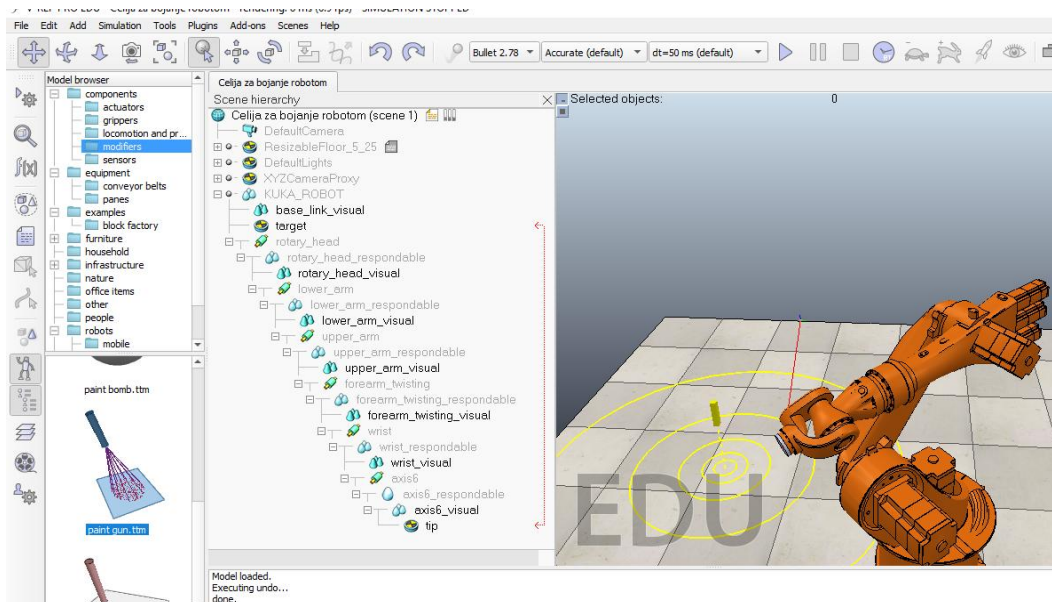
V-REP PRO EDU - Celija za bojanje robotom - rendering: 0 ms (0.0 fps) - SIMULATION STOPPED

File Edit Add Simulation Tools Plugins Add-ons Scenes Help

Bullet 2.78 Accurate (default) dt=50 ms (default)

Model browser
components
actuators
grippers
locomotion and pr...
modifiers
sensors
equipment
conveyor belts
panes
examples
block factory
furniture
household
infrastructure
nature
office items
other
people
robots
mobile

paint bomb.ttm

paint gun.ttm

Celija za bojanje robotom

Scene hierarchy
Celija za bojanje robotom (scene 1)
DefaultCamera
ResizableFloor_5_25
DefaultLights
XYZCameraProxy
KUKA_ROBOT
base_link_visual
target
rotary_head
rotary_head_respondable
rotary_head_visual
lower_arm
lower_arm_respondable
lower_arm_visual
upper_arm
upper_arm_respondable
upper_arm_visual
forearm_twisting
forearm_twisting_respondable
forearm_twisting_visual
wrist
wrist_respondable
wrist_visual
axis6
axis6_respondable
axis6_visual
tip

Selected objects: 0

EDU

Model loaded.
Executing undo...
done.